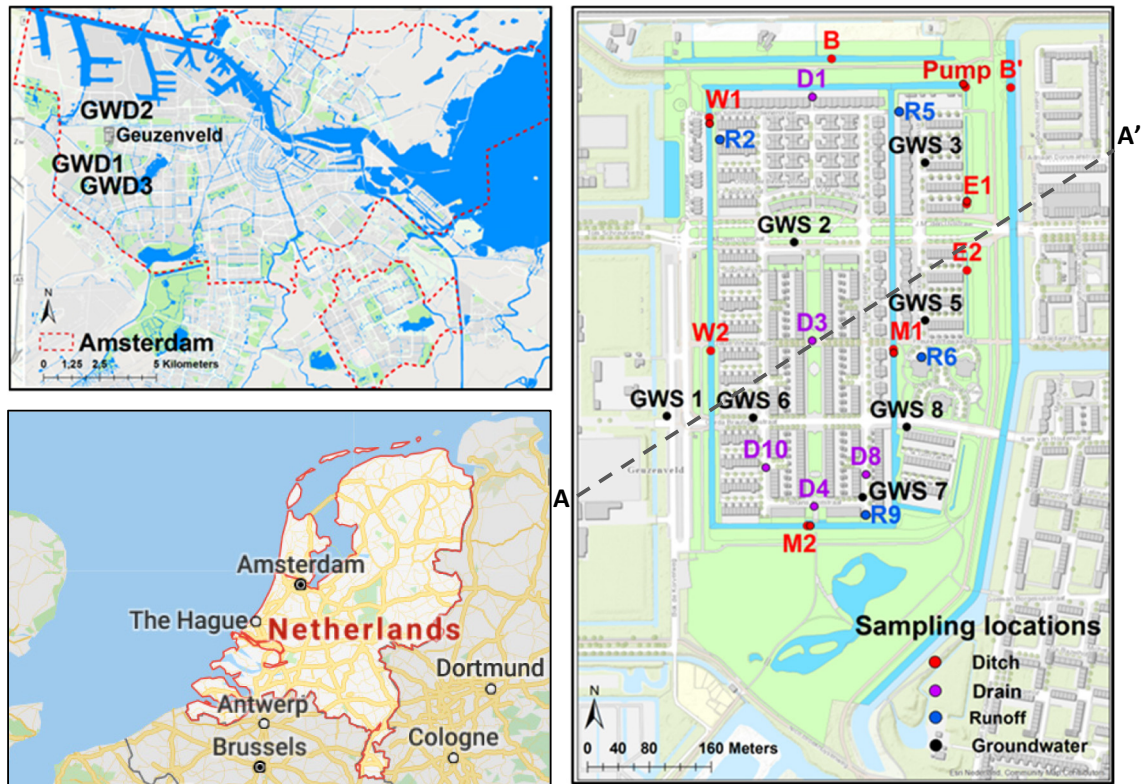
GWD2
Geuzenveld
GWD1
GWD3
N
Amsterdam
0 1.25 2.5 5 Kilometers

Amsterdam
The Hague
Netherlands
Dortmund
Antwerp
Brussels
Cologne

B
D1
Pump B'
W1
R5
R2
GWS 3
A'
E1
GWS 2
E2
GWS 5
W2
D3
M1
R6
GWS 1
GWS 6
GWS 8
D10
D8
A
D4
GWS 7
R9
M2
Sampling locations
Ditch
Drain
Runoff
Groundwater
N
0 40 80 160 Meters